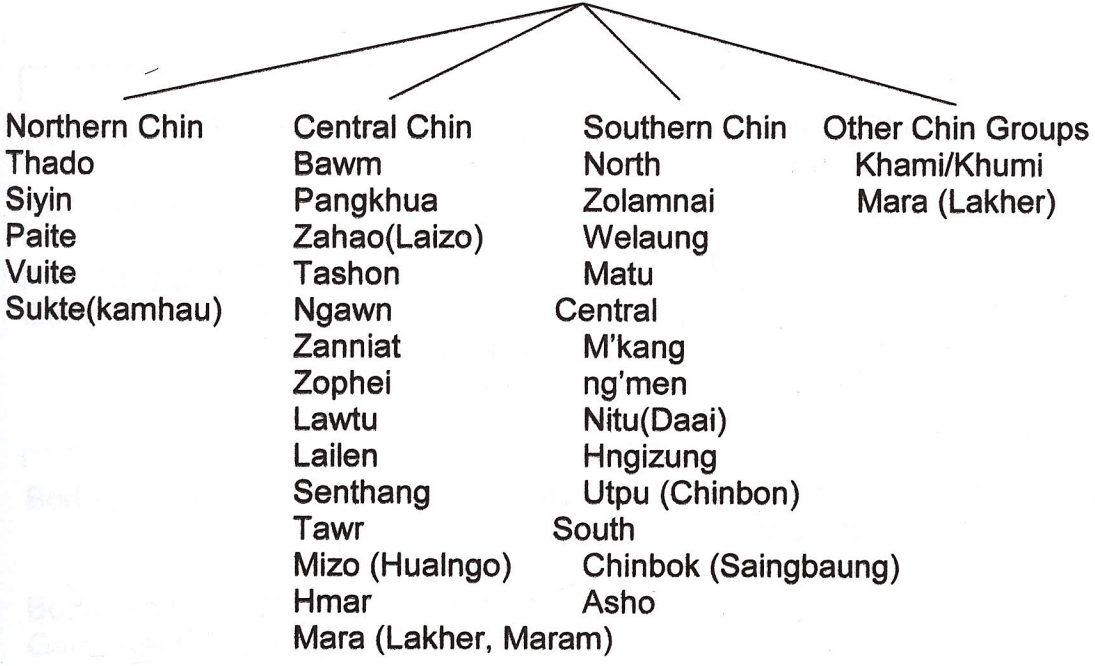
Northern Chin
Thado
Siyin
Paite
Vuite
Sukte(kamhau)

Central Chin
Bawm
Pangkhua
Zahao(Laizo)
Tashon
Ngawn
Zanniat
Zophei
Lawtu
Lailen
Senthang
Tawr
Mizo (Hualngo)
Hmar
Mara (Lakher, Maram)

Southern Chin
North
Zolamnai
Welaung
Matu
Central
M'kang
ng'men
Nitu(Daai)
Hngizung
Utpu (Chinbon)
South
Chinbok (Saingbaung)
Asho

Other Chin Groups
Khami/Khumi
Mara (Lakher)